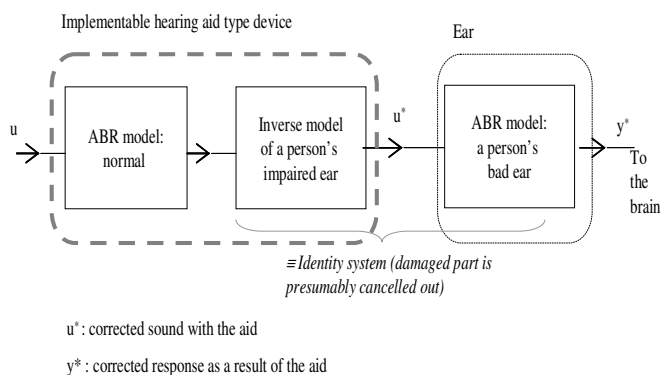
Implementable hearing aid type device

Ear

u

ABR model: normal

Inverse model of a person's impaired ear

$u^*$

ABR model: a person's bad ear

$y^*$

To the brain

≡ Identity system (damaged part is presumably cancelled out)

$u^*$ : corrected sound with the aid

$y^*$ : corrected response as a result of the aid